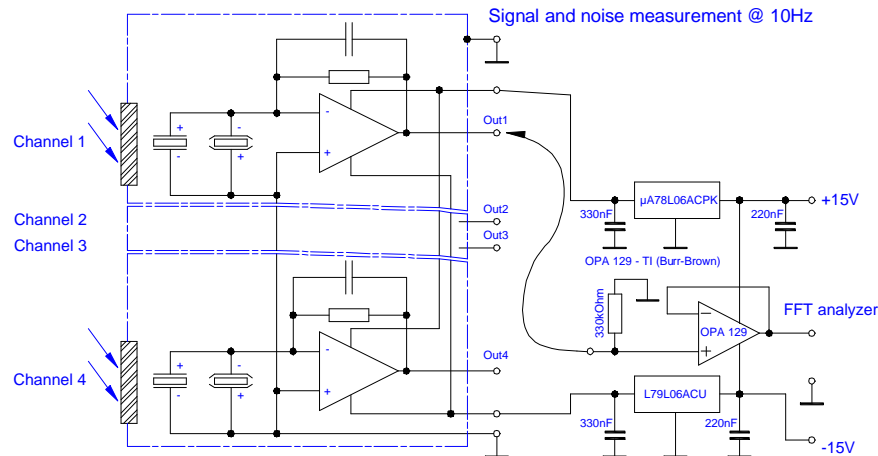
Signal and noise measurement @ 10Hz

Channel 1

Channel 2

Channel 3

Channel 4

Out1

Out2

Out3

Out4

+
-
+
-

+
-
+
-

-
+

-
+

330nF

μA78L06ACPK

220nF

+15V

OPA 129 - TI (Burr-Brown)

330kOhm

−
+

OPA 129

FFT analyzer

L79L06ACU

330nF

220nF

-15V